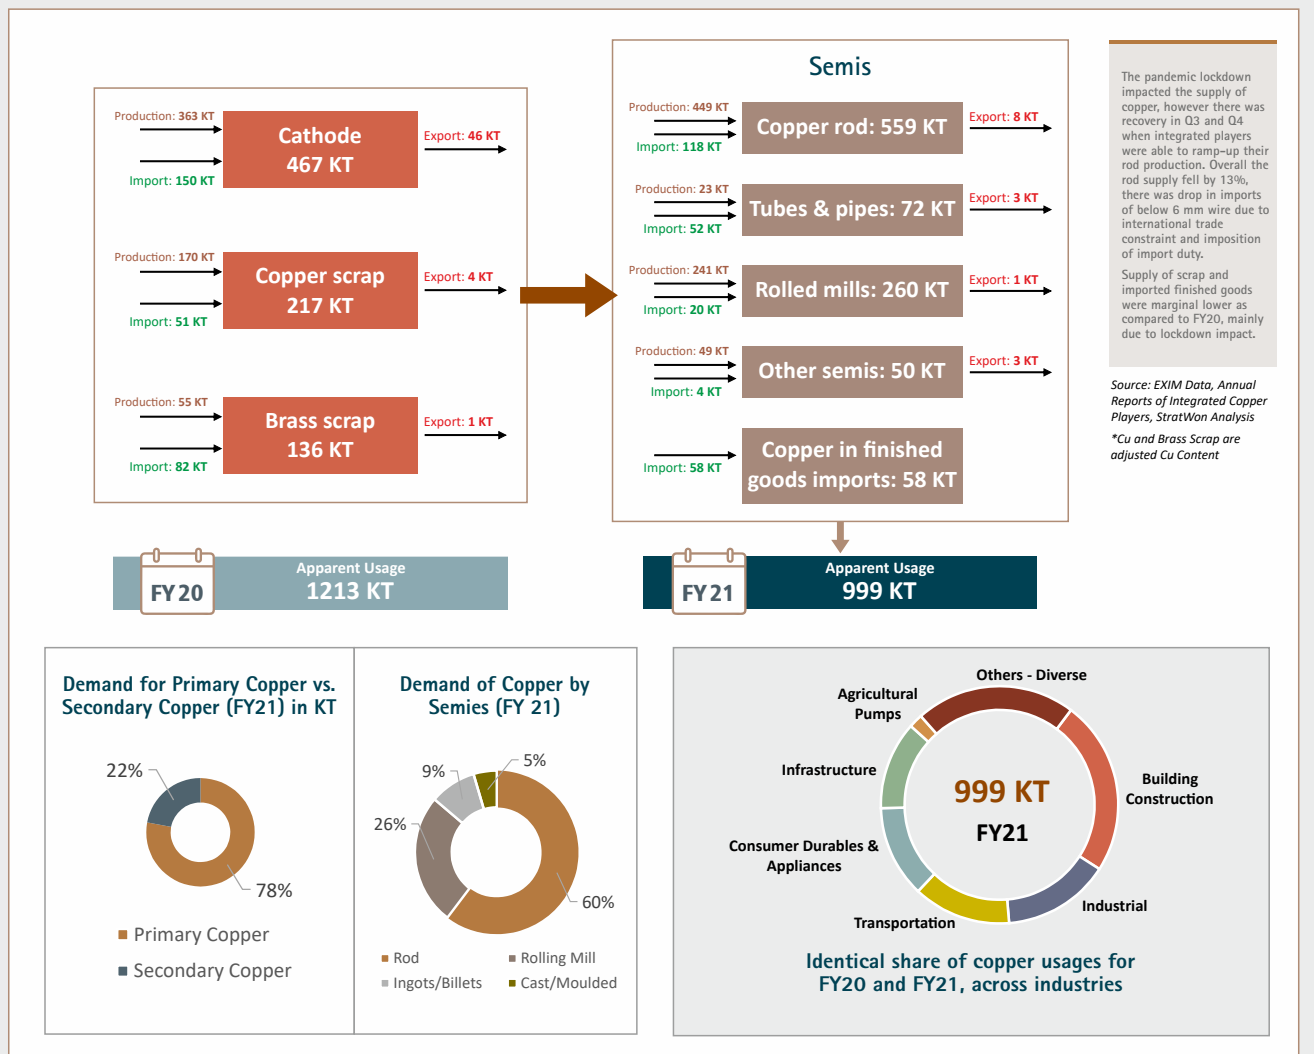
Production: 363 KT
Import: 150 KT
Cathode
467 KT
Export: 46 KT

Production: 170 KT
Import: 51 KT
Copper scrap
217 KT
Export: 4 KT

Production: 55 KT
Import: 82 KT
Brass scrap
136 KT
Export: 1 KT

Semis

Production: 449 KT
Import: 118 KT
Copper rod: 559 KT
Export: 8 KT

Production: 23 KT
Import: 52 KT
Tubes & pipes: 72 KT
Export: 3 KT

Production: 241 KT
Import: 20 KT
Rolled mills: 260 KT
Export: 1 KT

Production: 49 KT
Import: 4 KT
Other semis: 50 KT
Export: 3 KT

Import: 58 KT
Copper in finished goods imports: 58 KT

The pandemic lockdown impacted the supply of copper, however there was recovery in Q3 and Q4 when integrated players were able to ramp-up their rod production. Overall the rod supply fell by 13%, there was drop in imports of below 6 mm wire due to international trade constraint and imposition of import duty.

Supply of scrap and imported finished goods were marginal lower as compared to FY20, mainly due to lockdown impact.

Source: EXIM Data, Annual Reports of Integrated Copper Players, StratWon Analysis

*Cu and Brass Scrap are adjusted Cu Content

FY20
Apparent Usage
1213 KT

FY21
Apparent Usage
999 KT

Demand for Primary Copper vs. Secondary Copper (FY21) in KT

22%
78%
Primary Copper
Secondary Copper

Demand of Copper by Semis (FY 21)

9%
5%
26%
60%
Rod
Rolling Mill
Ingots/Billets
Cast/Moulded

Others - Diverse
Agricultural Pumps
Infrastructure
Building Construction
Consumer Durables & Appliances
Transportation
Industrial
999 KT
FY21

Identical share of copper usages for FY20 and FY21, across industries